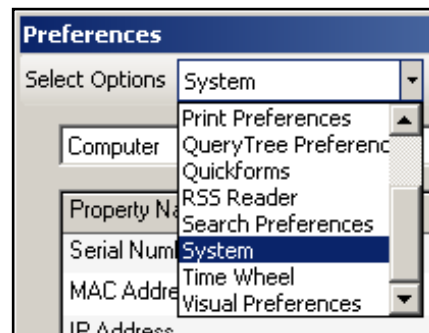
Preferences

Select Options System

Print Preferences
QueryTree Preferenc
Quickforms
RSS Reader
Search Preferences
System
Time Wheel
Visual Preferences

Computer

Property Na

Serial Num

MAC Addre

IP Address